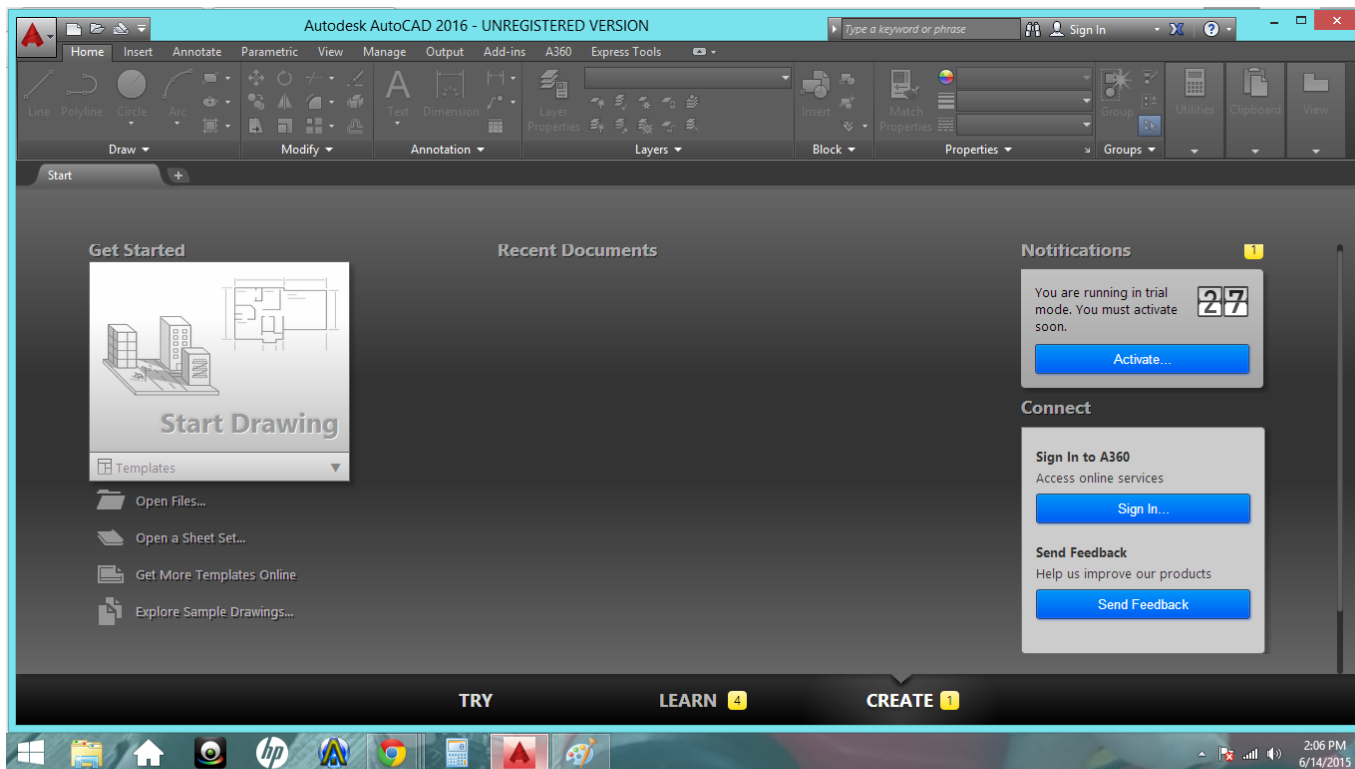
Autodesk AutoCAD 2016 - UNREGISTERED VERSION

Type a keyword or phrase

Sign In

Home Insert Annotate Parametric View Manage Output Add-ins A360 Express Tools

Line Polyline Circle Arc

Text Dimension

Layer Properties

Insert

Match Properties

Group

Utilities Clipboard View

Draw Modify Annotation Layers Block Properties Groups

Start

Get Started

Start Drawing

Templates

Open Files...

Open a Sheet Set...

Get More Templates Online

Explore Sample Drawings...

Recent Documents

Notifications 1

You are running in trial mode. You must activate soon.

27

Activate...

Connect

Sign In to A360

Access online services

Sign In...

Send Feedback

Help us improve our products

Send Feedback

TRY LEARN 4 CREATE 1

2:06 PM
6/14/2015